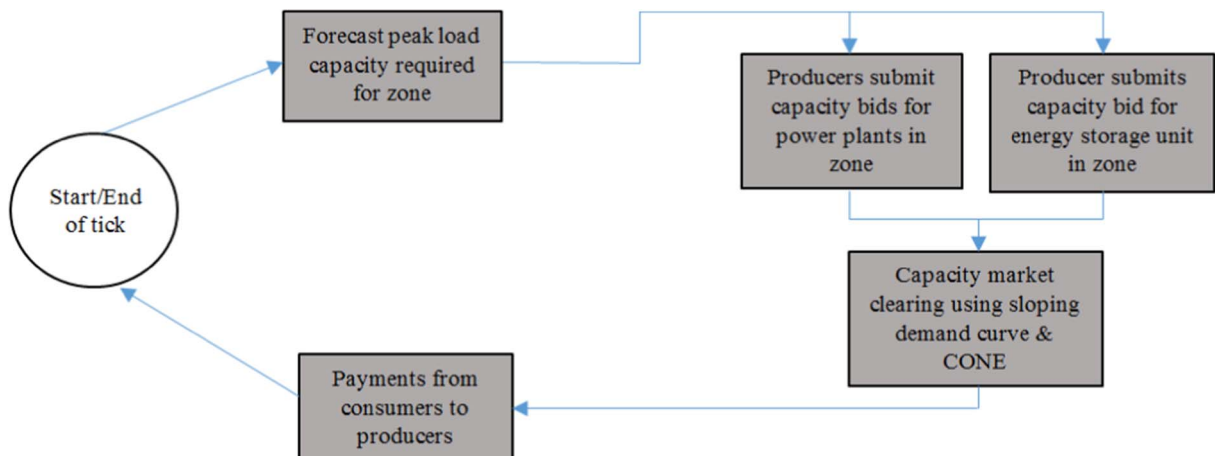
Start/End of tick

Forecast peak load capacity required for zone

Producers submit capacity bids for power plants in zone

Producer submits capacity bid for energy storage unit in zone

Capacity market clearing using sloping demand curve & CONE

Payments from consumers to producers